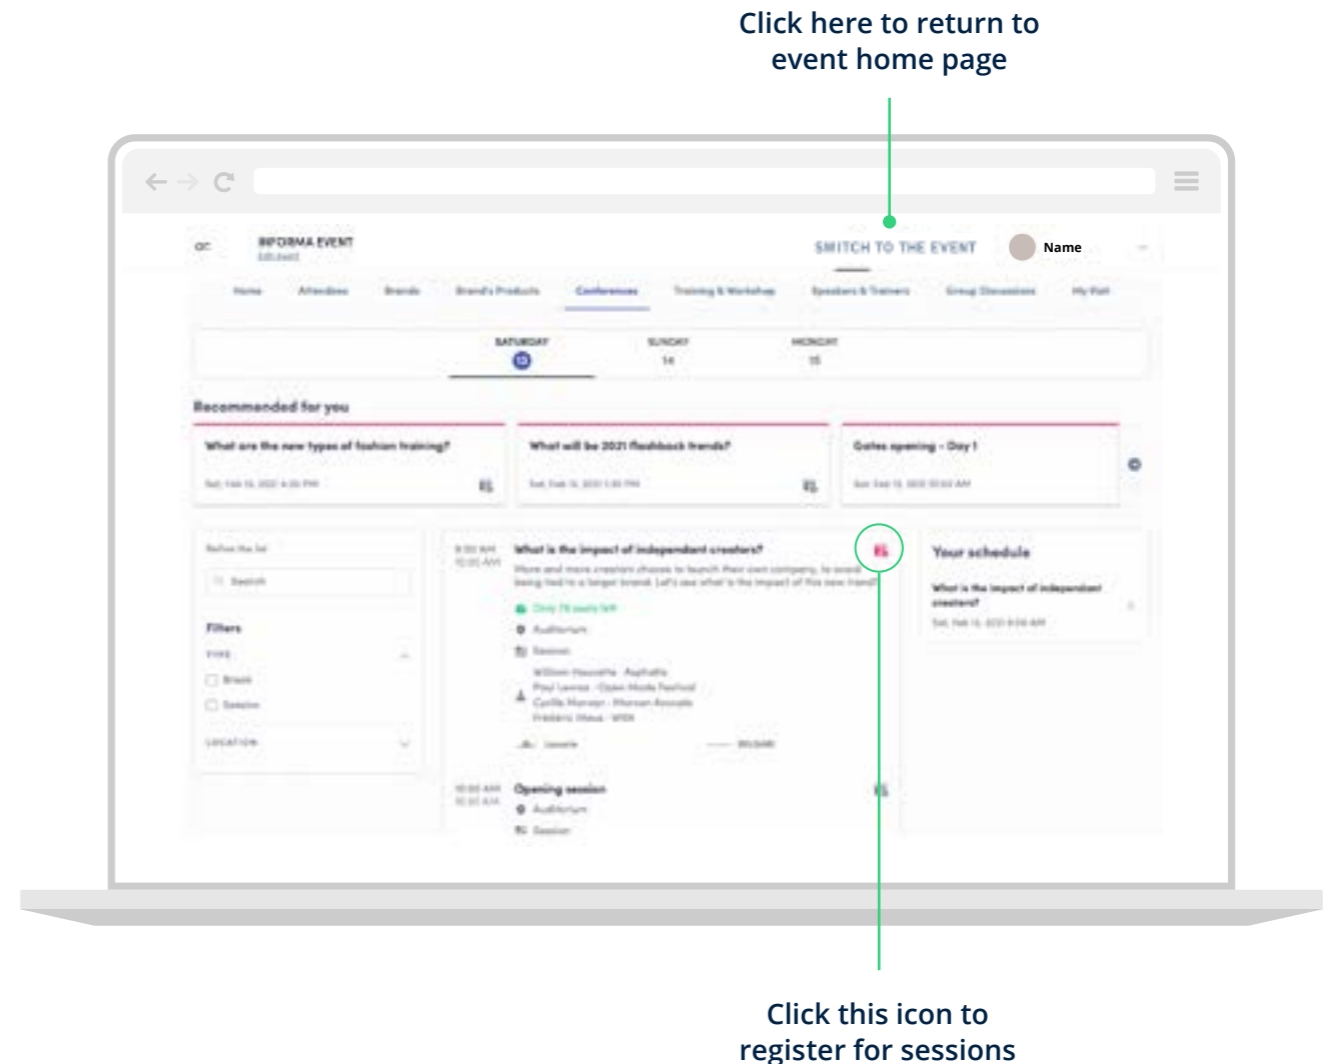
Click here to return to event home page

INFORMA EVENT

SWITCH TO THE EVENT

Name

Home Attendees Brands Brand's Products Conferences Training & Workshop Speakers & Trainers Group Discussions My Visit

SATURDAY 13 SUNDAY 14 MONDAY 15

Recommended for you

What are the new types of fashion training?

What will be 2021 flashback trends?

Gates opening - Day 1

Refine the list

Search

Filters

TYPE

Break

Session

LOCATION

What is the impact of independent creators?

Auditorium

Session

Opening session

Auditorium

Session

Your schedule

What is the impact of independent creators?

Click this icon to register for sessions